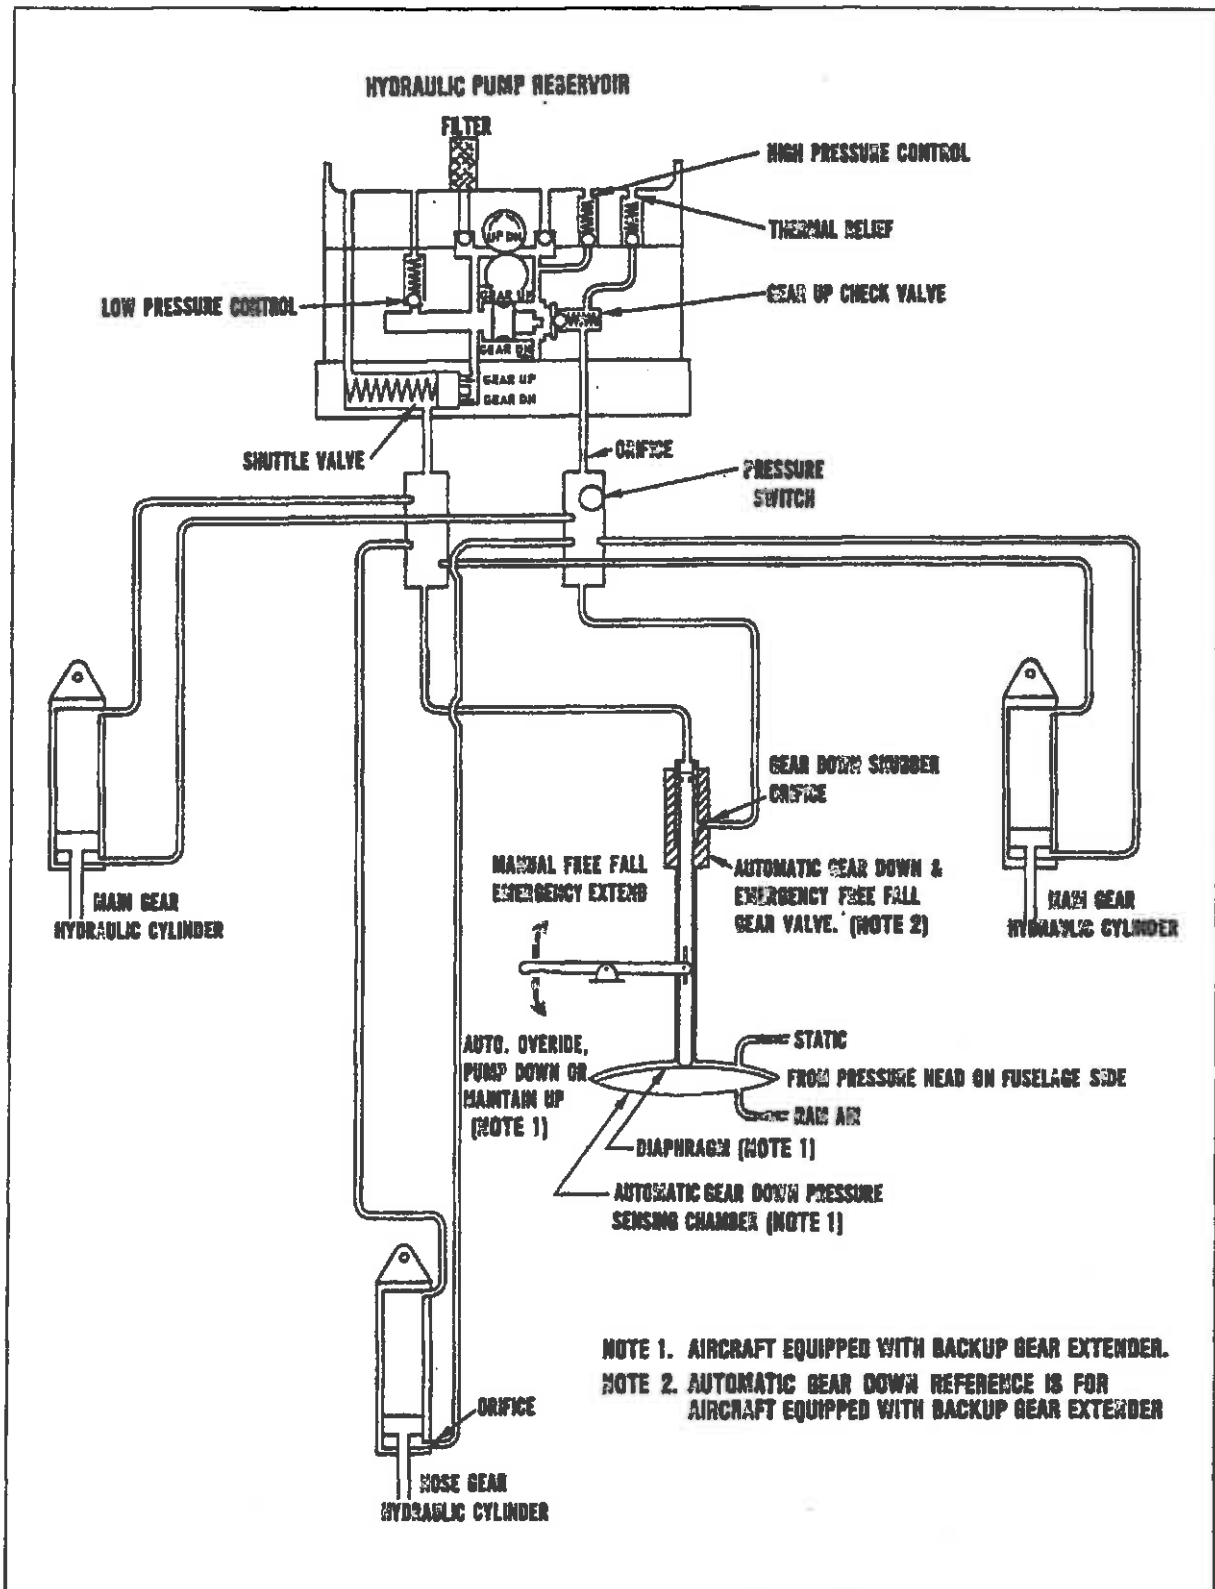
HYDRAULIC PUMP RESERVOIR

FILTER

HIGH PRESSURE CONTROL

THERMAL RELIEF

UP DN

GEAR UP CHECK VALVE

LOW PRESSURE CONTROL

GEAR UP

GEAR DN

GEAR UP

GEAR DN

SHUTTLE VALVE

ORIFICE

PRESSURE SWITCH

GEAR DOWN SNUBBER ORIFICE

MANUAL FREE FALL EMERGENCY EXTEND

AUTOMATIC GEAR DOWN & EMERGENCY FREE FALL GEAR VALVE. (NOTE 2)

MAIN GEAR HYDRAULIC CYLINDER

MAIN GEAR HYDRAULIC CYLINDER

STATIC

FROM PRESSURE HEAD ON FUSELAGE SIDE

RAM AIR

AUTO. OVERIDE, PUMP DOWN OR MAINTAIN UP (NOTE 1)

DIAPHRAGM (NOTE 1)

AUTOMATIC GEAR DOWN PRESSURE SENSING CHAMBER (NOTE 1)

NOTE 1. AIRCRAFT EQUIPPED WITH BACKUP GEAR EXTENDER.

NOTE 2. AUTOMATIC GEAR DOWN REFERENCE IS FOR AIRCRAFT EQUIPPED WITH BACKUP GEAR EXTENDER

ORIFICE

NOSE GEAR HYDRAULIC CYLINDER